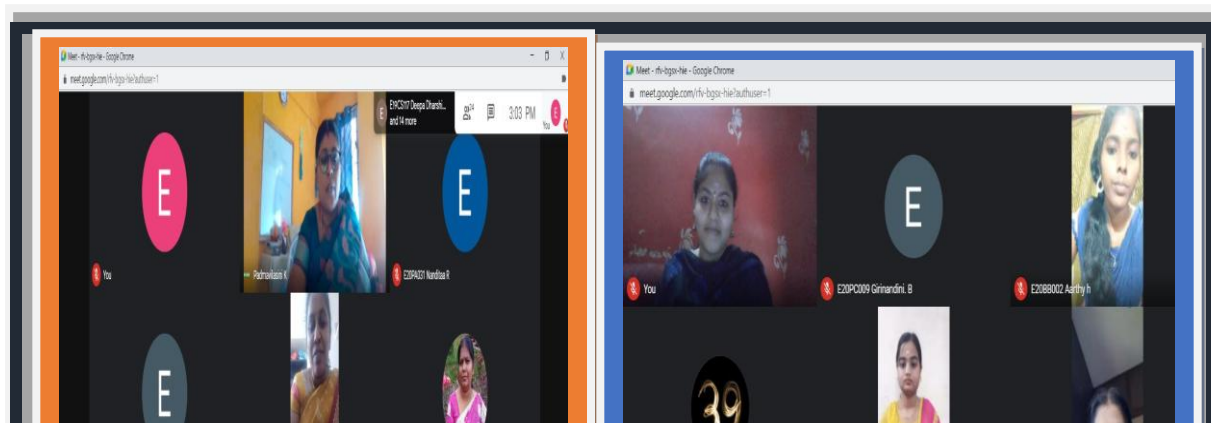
Meet - rfv-bgsx-hie - Google Chrome
meet.google.com/rfv-bgsx-hie?authuser=1
E
E19CS117 Deepa Dharshi... and 14 more
24
3:03 PM
E
You
E
You
Padmavathi K
E
E20PA031 Nandhaa R
E
Meet - rfv-bgsx-hie - Google Chrome
meet.google.com/rfv-bgsx-hie?authuser=1
You
E
E20PC009 Girinandini. B
E20BB002 Aarthy h